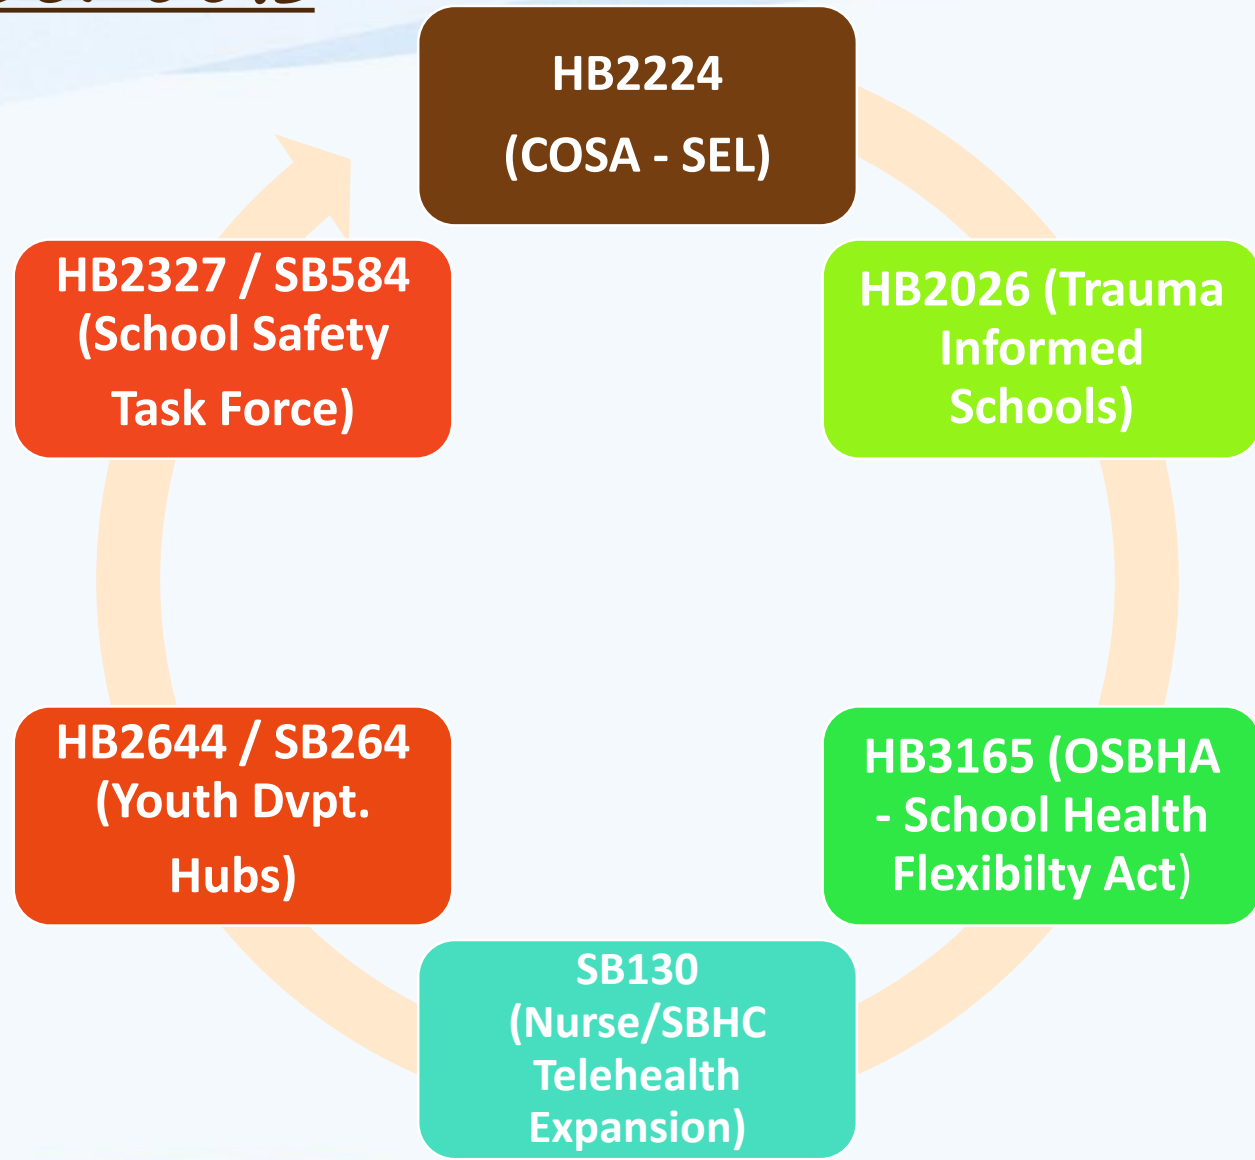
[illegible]

HB2224 (COSA - SEL)

HB2026 (Trauma Informed Schools)

HB3165 (OSBHA - School Health Flexibilty Act)

SB130 (Nurse/SBHC Telehealth Expansion)

HB2644 / SB264 (Youth Dvpt. Hubs)

HB2327 / SB584 (School Safety Task Force)